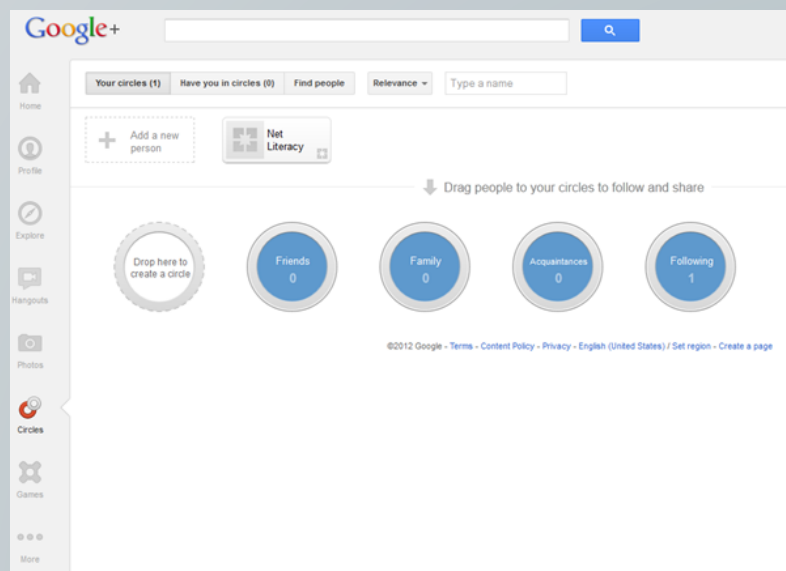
Google+

Home

Profile

Explore

Hangouts

Photos

Circles

Games

More

Your circles (1) Have you in circles (0) Find people Relevance Type a name

Add a new person

Net Literacy

Drag people to your circles to follow and share

Drop here to create a circle

Friends 0

Family 0

Acquaintances 0

Following 1

©2012 Google - Terms - Content Policy - Privacy - English (United States) / Set region - Create a page